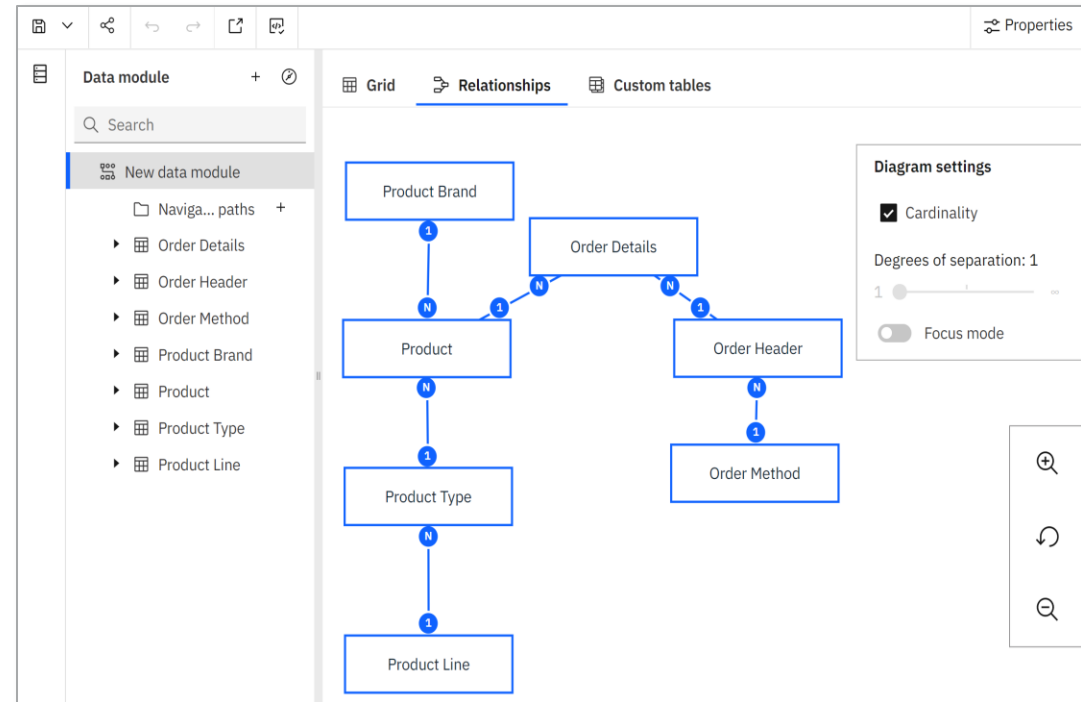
Properties

Data module

Search

New data module

Naviga... paths

Order Details

Order Header

Order Method

Product Brand

Product

Product Type

Product Line

Grid

Relationships

Custom tables

Product Brand

1

Order Details

N

1

N

N

1

Product

Order Header

N

N

1

1

Order Method

Product Type

N

1

Product Line

Diagram settings

Cardinality

Degrees of separation: 1

1

Focus mode